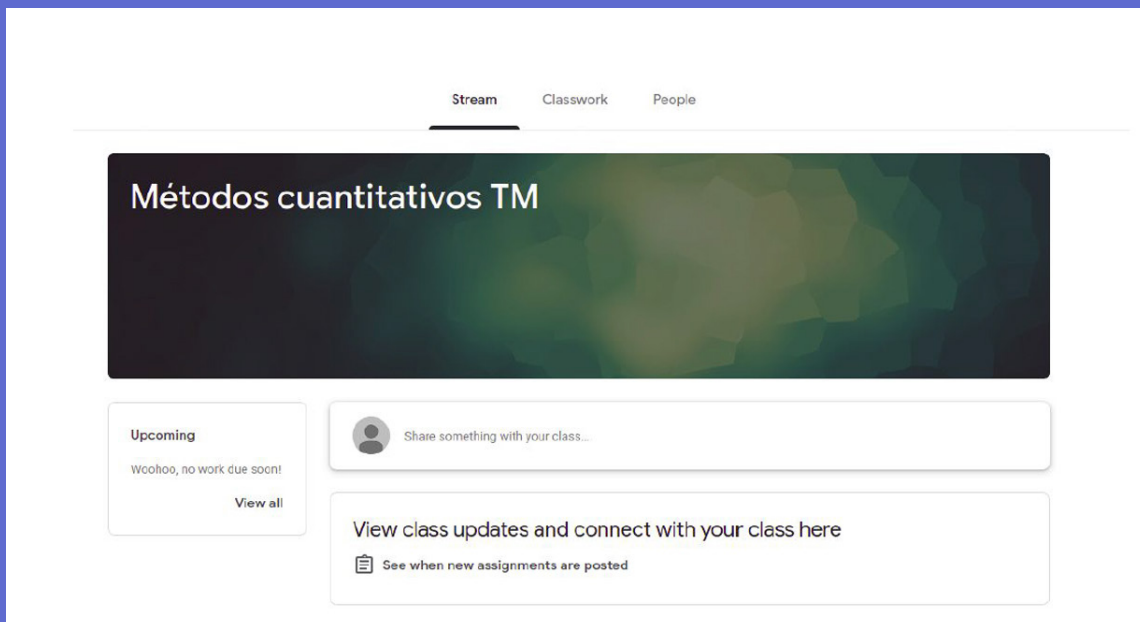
Stream Classwork People

Métodos cuantitativos TM

Upcoming

Woohoo, no work due soon!

View all

Share something with your class...

View class updates and connect with your class here

See when new assignments are posted